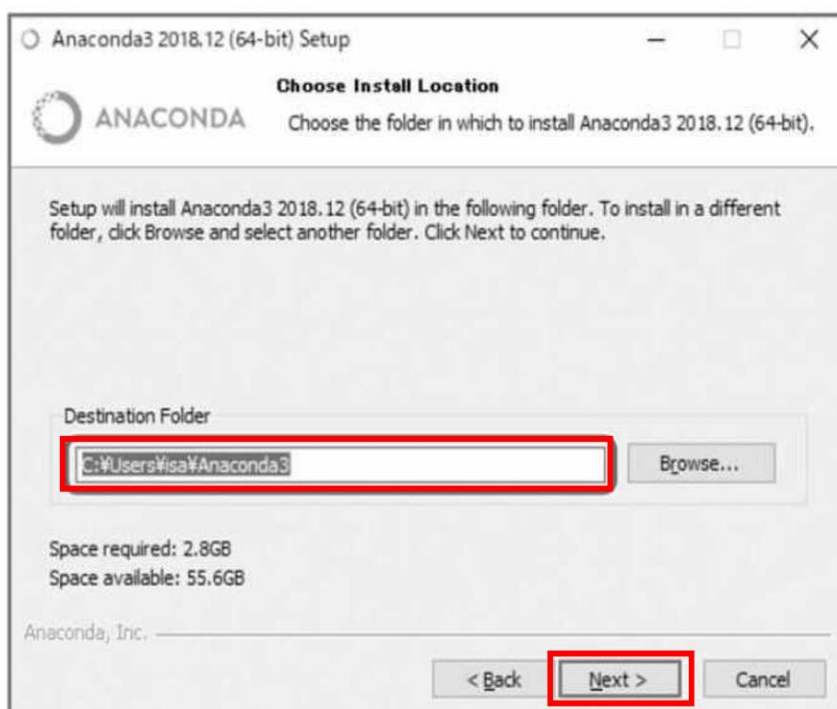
Anaconda3 2018.12 (64-bit) Setup

ANACONDA

Choose Install Location

Choose the folder in which to install Anaconda3 2018.12 (64-bit).

Setup will install Anaconda3 2018.12 (64-bit) in the following folder. To install in a different folder, click Browse and select another folder. Click Next to continue.

Destination Folder

C:¥Users¥isa¥Anaconda3

Browse...

Space required: 2.8GB
Space available: 55.6GB

Anaconda, Inc.

< Back

Next >

Cancel